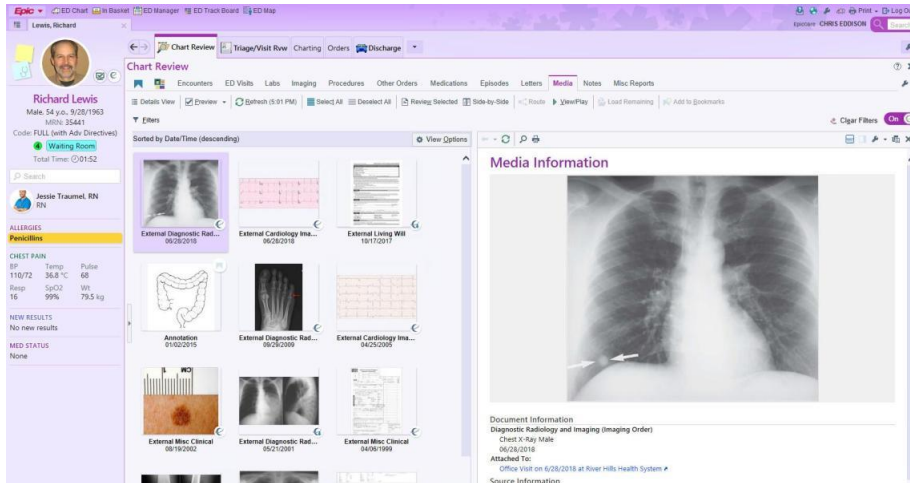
Epic ▾ ED Chart In Basket ED Manager ED Track Board ED Map
Lewis, Richard
Epicare CHRIS EDDISON Search
Print ▾ Log Out

Richard Lewis
Male, 54 y.o., 9/28/1963
MRN: 35441
Code: FULL (with Adv Directives)
Waiting Room
Total Time: 01:52
Search
Jessie Traumel, RN
RN

ALLERGIES
Penicillins

CHEST PAIN
| BP | Temp | Pulse |
|---|---|---|
| 110/72 | 36.8 °C | 68 |
| Resp | SpO2 | Wt |
| 16 | 99% | 79.5 kg |

NEW RESULTS
No new results

MED STATUS
None

Chart Review | Triage/Visit Rvw | Charting | Orders | Discharge

Chart Review
Encounters ED Visits Labs Imaging Procedures Other Orders Medications Episodes Letters Media Notes Misc Reports
Details View | Preview ▾ | Refresh (5:01 PM) | Select All | Deselect All | Review Selected | Side-by-Side | Route | View/Play | Load Remaining | Add to Bookmarks
Clear Filters On
Filters
Sorted by Date/Time (descending)
View Options

External Diagnostic Rad... 06/28/2018
External Cardiology Ima... 06/28/2018
External Living Will 10/17/2017
Annotation 01/02/2015
External Diagnostic Rad... 09/29/2009
External Cardiology Ima... 04/25/2005
External Misc Clinical 08/19/2002
External Diagnostic Rad... 05/21/2001
External Misc Clinical 04/06/1999

Media Information

Document Information
Diagnostic Radiology and Imaging (Imaging Order)
Chest X-Ray Male
06/28/2018
Attached To:
Office Visit on 6/28/2018 at River Hills Health System
Source Information